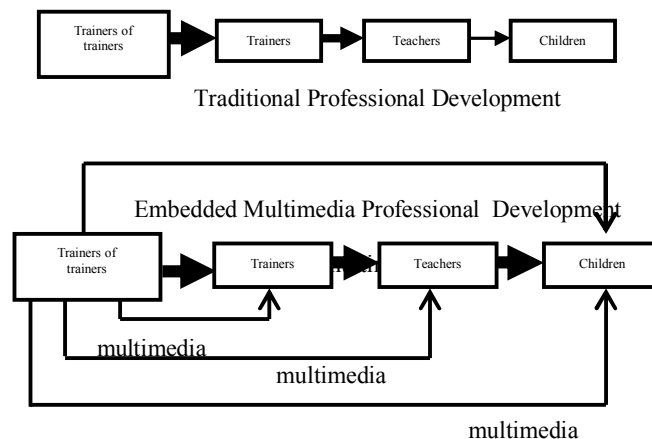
Trainers of trainers

Trainers

Teachers

Children

Traditional Professional Development

Embedded Multimedia Professional Development

Trainers of trainers

Trainers

Teachers

Children

multimedia

multimedia

multimedia